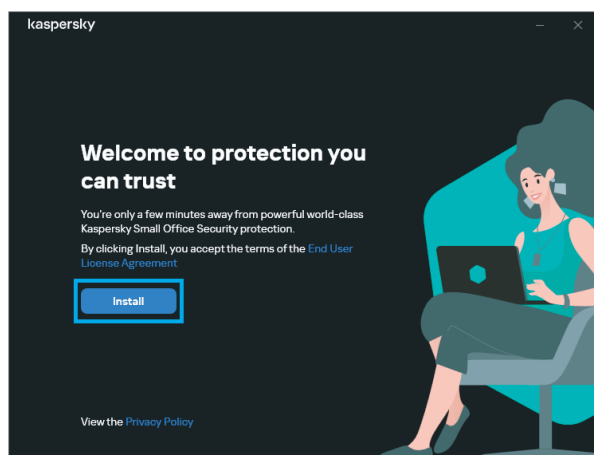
kaspersky

Welcome to protection you can trust

You're only a few minutes away from powerful world-class Kaspersky Small Office Security protection.

By clicking Install, you accept the terms of the End User License Agreement

Install

View the Privacy Policy